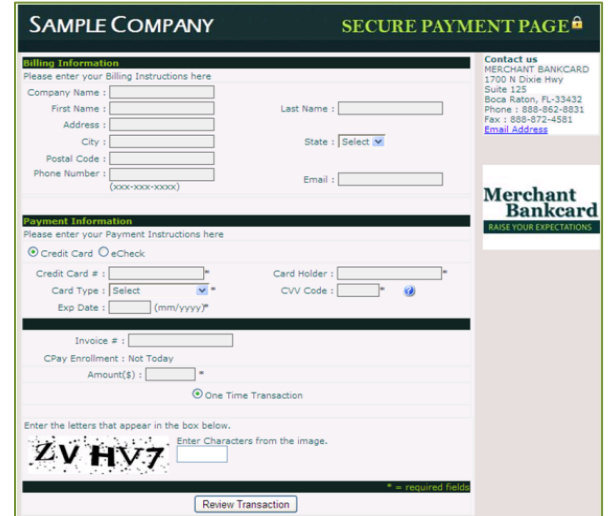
SAMPLE COMPANY

SECURE PAYMENT PAGE

Billing Information

Please enter your Billing Instructions here

Company Name :

First Name :

Last Name :

Address :

City :

State : Select

Postal Code :

Phone Number :

(xxx-xxx-xxxx)

Email :

Payment Information

Please enter your Payment Instructions here

Credit Card eCheck

Credit Card # : *

Card Holder : *

Card Type : Select *

CVV Code : *

Exp Date : (mm/yyyy)*

Invoice # :

CPay Enrollment : Not Today

Amount($) : *

One Time Transaction

Enter the letters that appear in the box below.

ZV HV7

Enter Characters from the image.

* = required fields

Review Transaction

Contact us
MERCHANT BANKCARD
1700 N Dixie Hwy
Suite 125
Boca Raton, FL-33432
Phone : 888-862-8831
Fax : 888-872-4581
Email Address

Merchant Bankcard
RAISE YOUR EXPECTATIONS